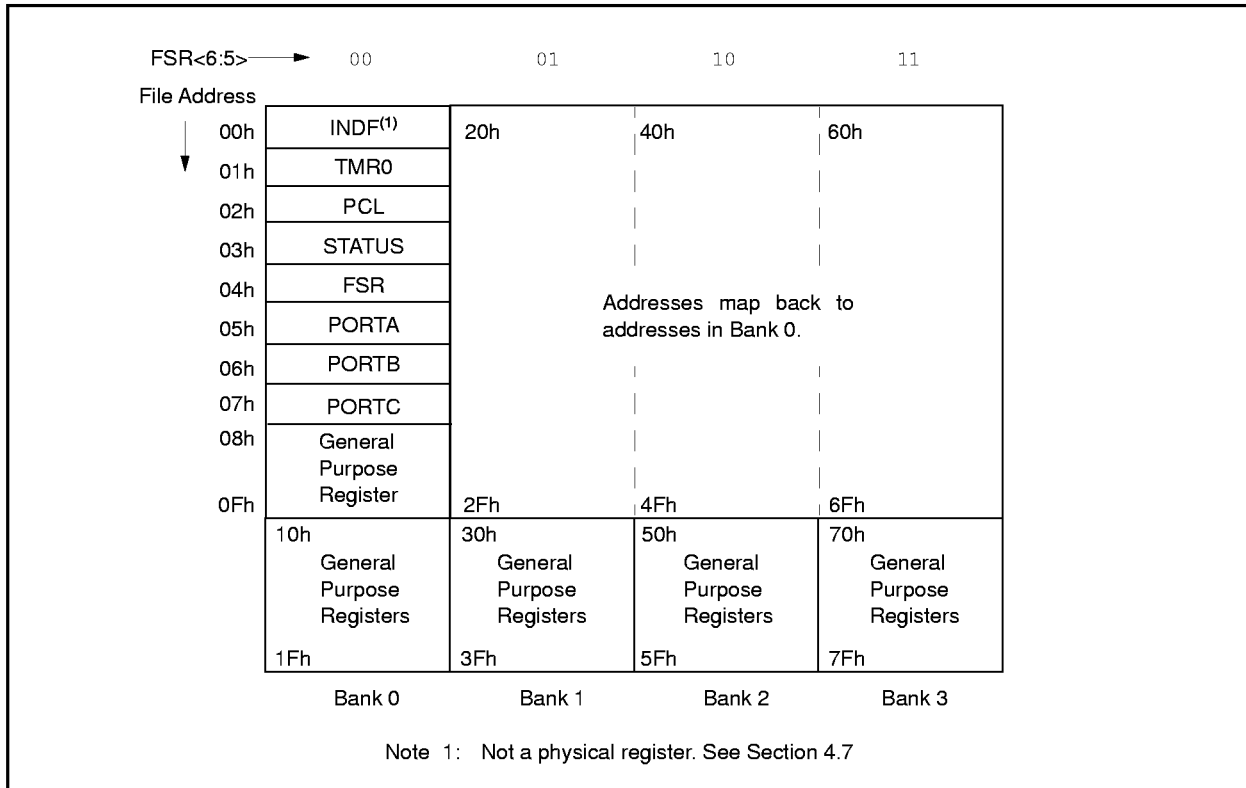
FSR<6:5> 00 01 10 11

File Address

00h INDF$^{(1)}$
01h TMR0
02h PCL
03h STATUS
04h FSR
05h PORTA
06h PORTB
07h PORTC
08h General Purpose Register
0Fh

20h
40h
60h

Addresses map back to addresses in Bank 0.

2Fh
4Fh
6Fh

10h General Purpose Registers 1Fh
30h General Purpose Registers 3Fh
50h General Purpose Registers 5Fh
70h General Purpose Registers 7Fh

Bank 0 Bank 1 Bank 2 Bank 3

Note 1: Not a physical register. See Section 4.7